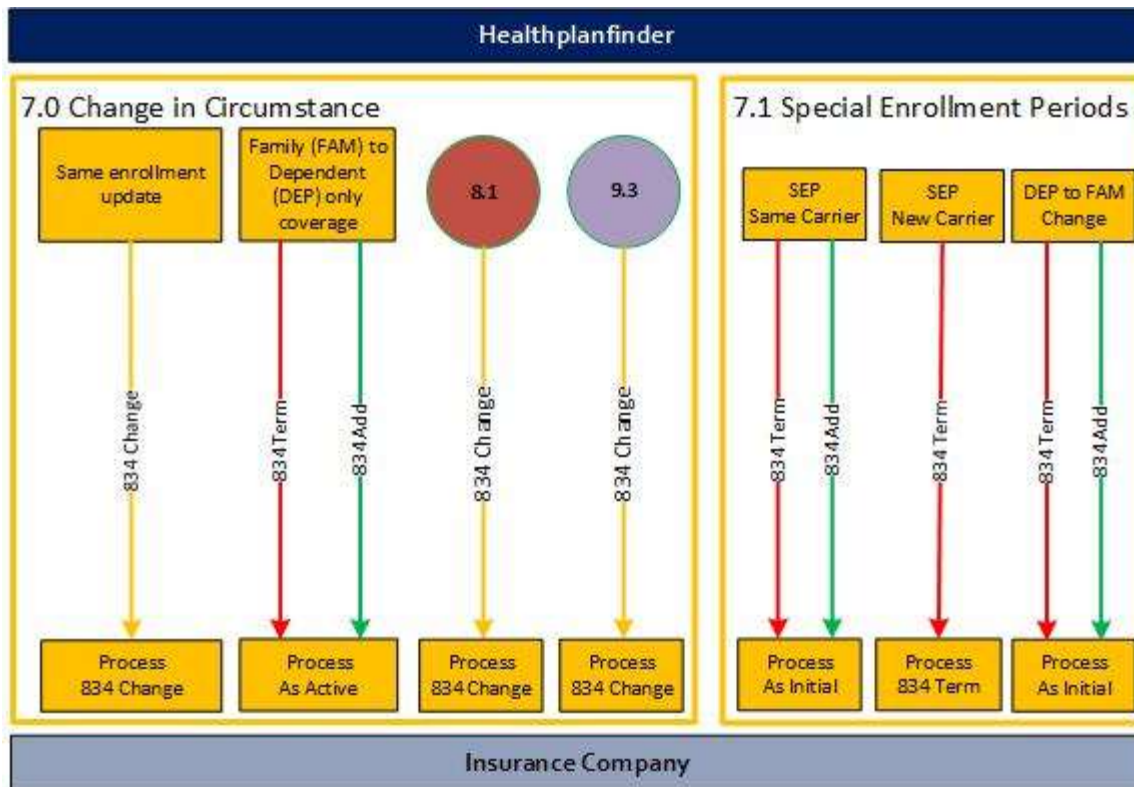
Healthplanfinder

7.0 Change in Circumstance

Same enrollment update

Family (FAM) to Dependent (DEP) only coverage

8.1

9.3

834 Change

834 Term

834 Add

834 Change

834 Change

Process 834 Change

Process As Active

Process 834 Change

Process 834 Change

7.1 Special Enrollment Periods

SEP Same Carrier

SEP New Carrier

DEP to FAM Change

834 Term

834 Add

834 Term

834 Term

834 Add

Process As Initial

Process 834 Term

Process As Initial

Insurance Company